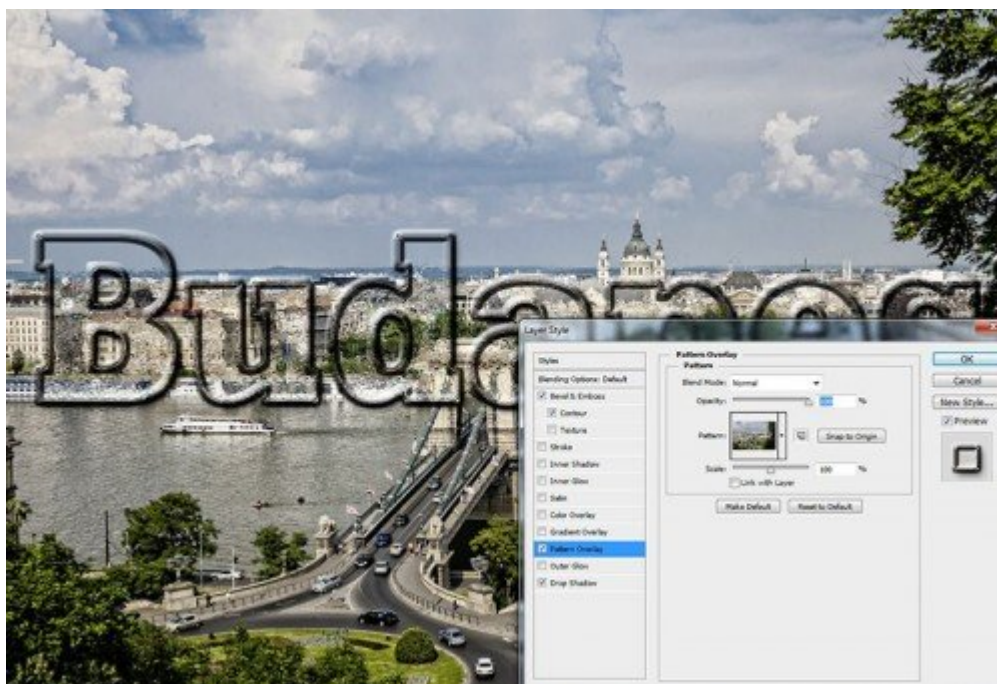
Buda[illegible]

Layer Style

Styles
Blending Options: Default
Bevel & Emboss
Contour
Texture
Stroke
Inner Shadow
Inner Glow
Satin
Color Overlay
Gradient Overlay
Pattern Overlay
Outer Glow
Drop Shadow

Pattern Overlay
Pattern
Blend Mode: Normal
Opacity: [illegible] %
Pattern:
Snap to Origin
Scale: 100 %
Link with Layer
Make Default
Reset to Default

OK
Cancel
New Style...
Preview